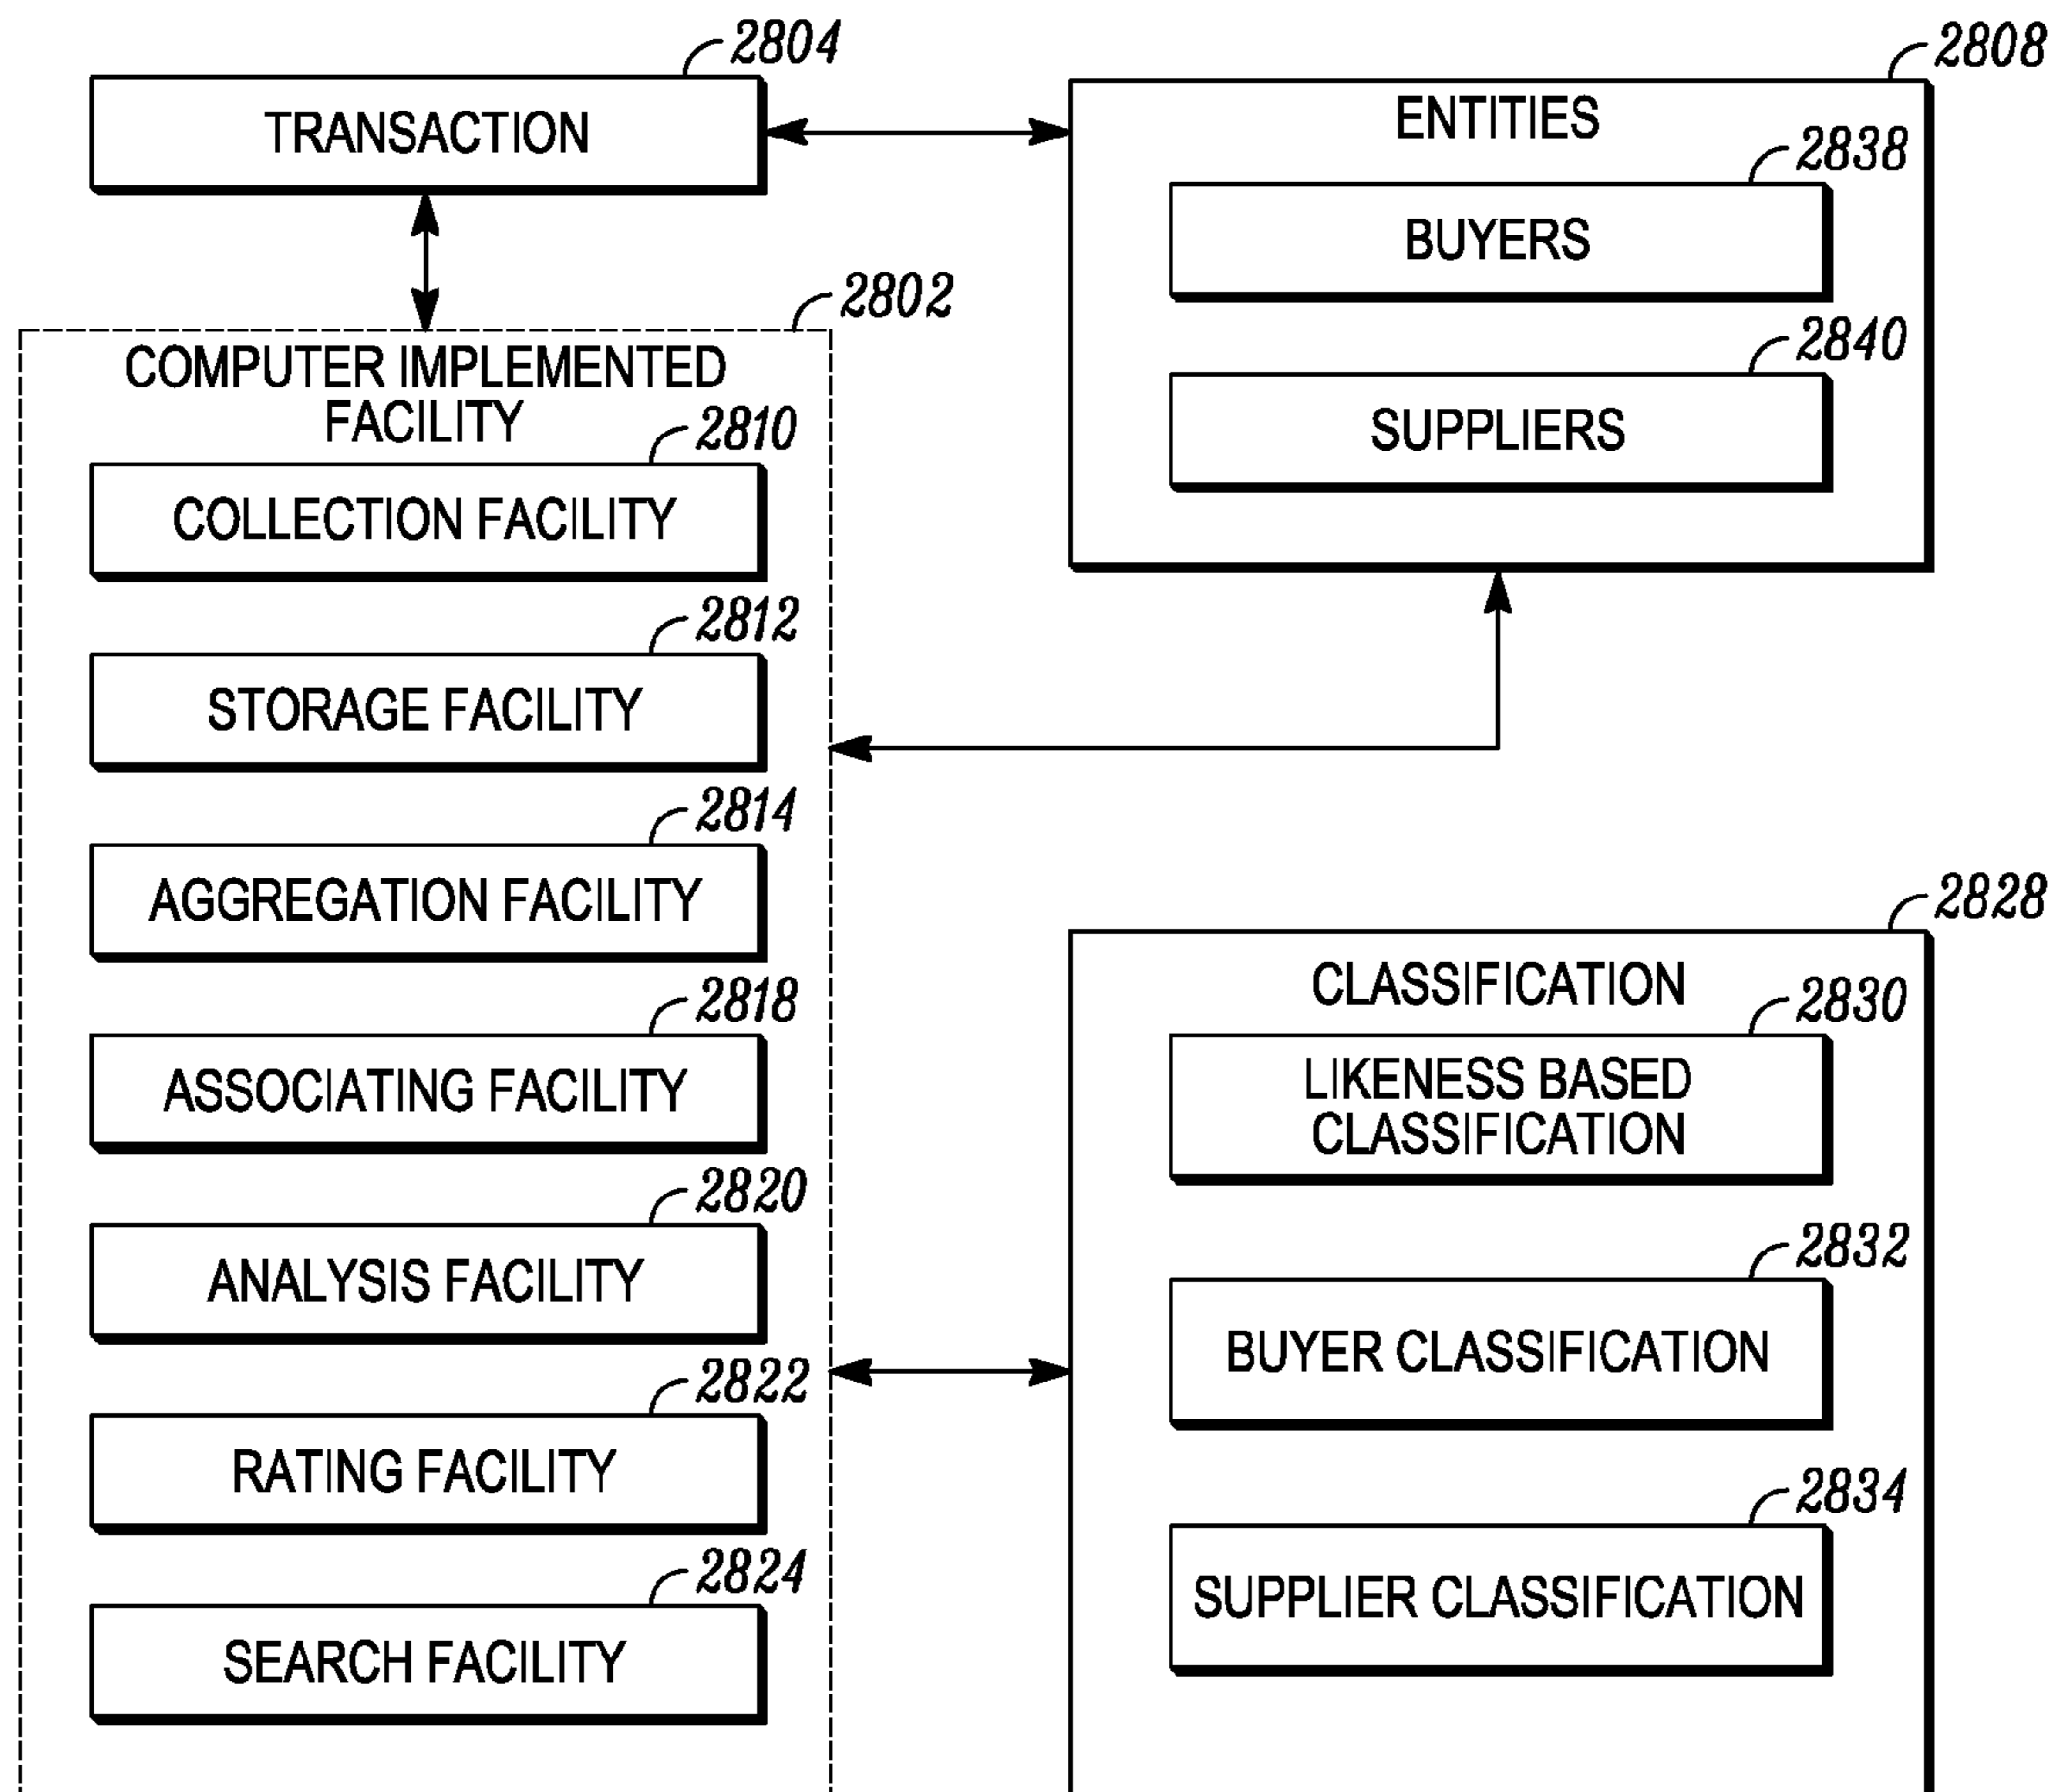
2804
TRANSACTION

2808
ENTITIES
2838
BUYERS
2840
SUPPLIERS

2802
COMPUTER IMPLEMENTED FACILITY
2810
COLLECTION FACILITY
2812
STORAGE FACILITY
2814
AGGREGATION FACILITY
2818
ASSOCIATING FACILITY
2820
ANALYSIS FACILITY
2822
RATING FACILITY
2824
SEARCH FACILITY

2828
CLASSIFICATION
2830
LIKENESS BASED CLASSIFICATION
2832
BUYER CLASSIFICATION
2834
SUPPLIER CLASSIFICATION